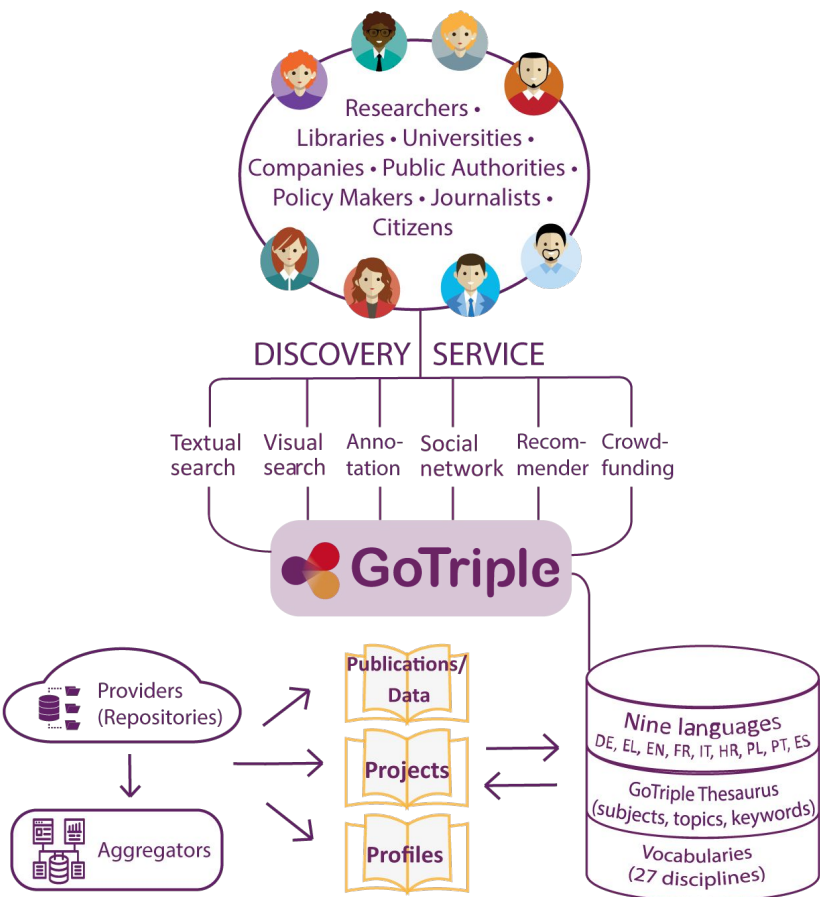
Researchers • Libraries • Universities • Companies • Public Authorities • Policy Makers • Journalists • Citizens

DISCOVERY SERVICE

Textual search

Visual search

Annotation

Social network

Recommender

Crowdfunding

GoTriple

Providers (Repositories)

Aggregators

Publications/ Data

Projects

Profiles

Nine languages
DE, EL, EN, FR, IT, HR, PL, PT, ES

GoTriple Thesaurus (subjects, topics, keywords)

Vocabularies (27 disciplines)